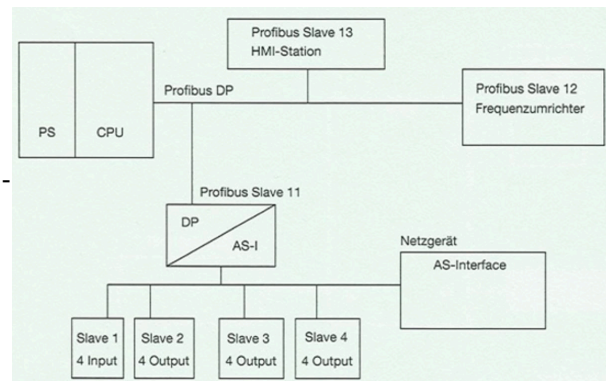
Profibus Slave 13
HMI-Station

PS

CPU

Profibus DP

Profibus Slave 12
Frequenzumrichter

Profibus Slave 11

DP

AS-I

Netzgerät

AS-Interface

Slave 1
4 Input

Slave 2
4 Output

Slave 3
4 Output

Slave 4
4 Output